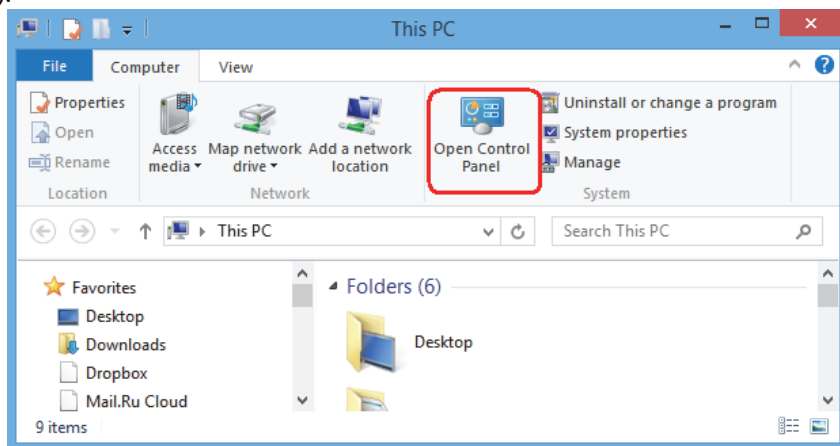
This PC

File
Computer
View

Properties
Open
Rename
Location

Access media
Map network drive
Add a network location
Network

Open Control Panel

Uninstall or change a program
System properties
Manage
System

This PC
Search This PC

Favorites
Desktop
Downloads
Dropbox
Mail.Ru Cloud

Folders (6)
Desktop

9 items